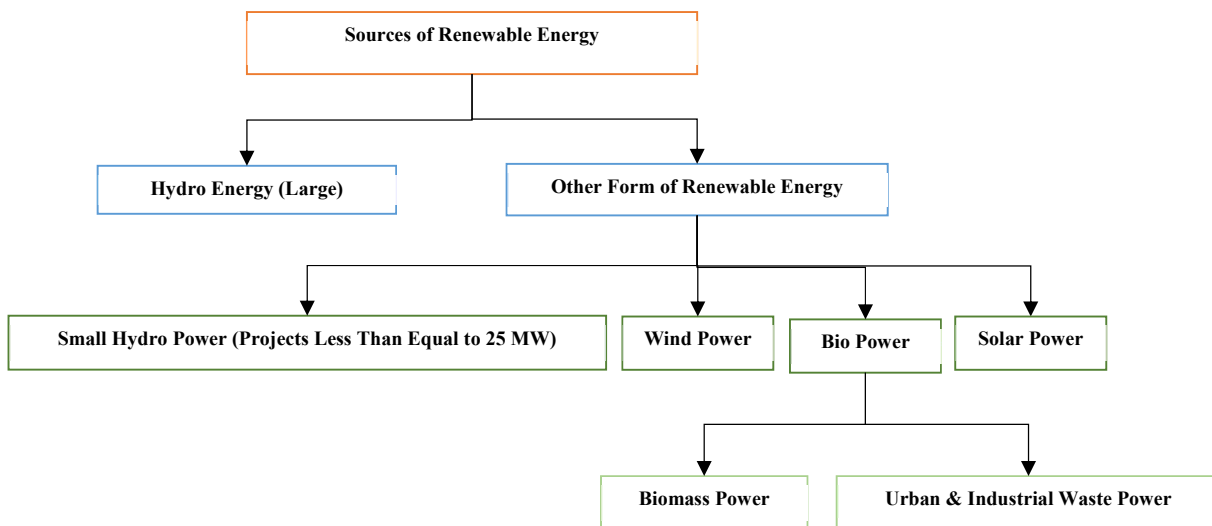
Sources of Renewable Energy

Hydro Energy (Large)

Other Form of Renewable Energy

Small Hydro Power (Projects Less Than Equal to 25 MW)

Wind Power

Bio Power

Solar Power

Biomass Power

Urban & Industrial Waste Power